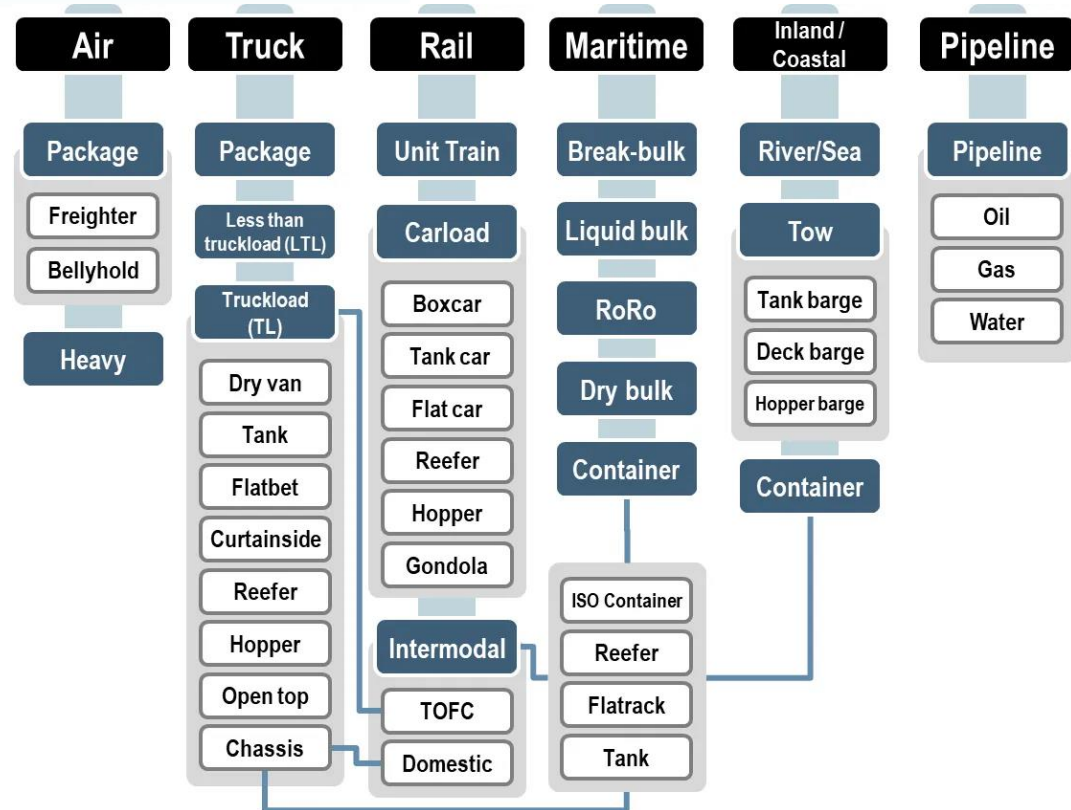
Air
Package
Freighter
Bellyhold
Heavy

Truck
Package
Less than truckload (LTL)
Truckload (TL)
Dry van
Tank
Flatbet
Curtainside
Reefer
Hopper
Open top
Chassis

Rail
Unit Train
Carload
Boxcar
Tank car
Flat car
Reefer
Hopper
Gondola
Intermodal
TOFC
Domestic

Maritime
Break-bulk
Liquid bulk
RoRo
Dry bulk
Container
ISO Container
Reefer
Flatrack
Tank

Inland / Coastal
River/Sea
Tow
Tank barge
Deck barge
Hopper barge
Container

Pipeline
Pipeline
Oil
Gas
Water